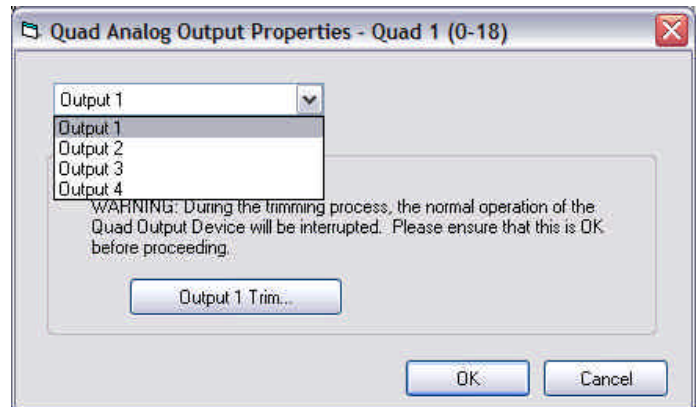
Quad Analog Output Properties - Quad 1 (0-18)

Output 1

Output 1
Output 2
Output 3
Output 4

WARNING: During the trimming process, the normal operation of the Quad Output Device will be interrupted. Please ensure that this is OK before proceeding.

Output 1 Trim...

OK

Cancel